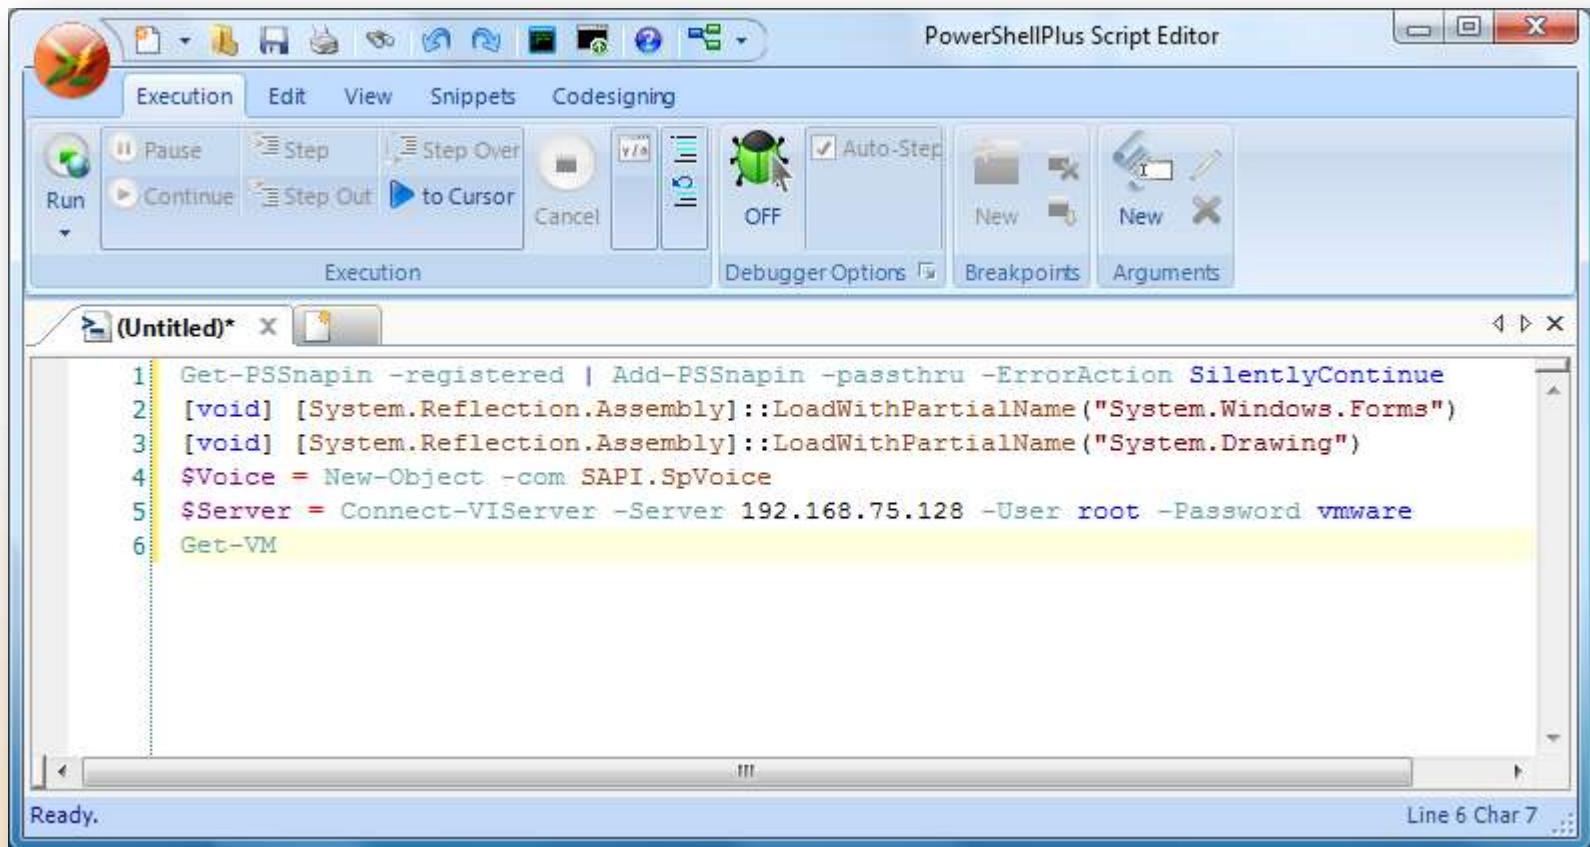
PowerShellPlus Script Editor

Execution Edit View Snippets Codesigning

Run
Pause
Continue
Step
Step Out
Step Over
to Cursor
Cancel
OFF
Auto-Step
New
New
Execution
Debugger Options
Breakpoints
Arguments

(Untitled)*

1 Get-PSSnapin -registered | Add-PSSnapin -passthru -ErrorAction SilentlyContinue
2 [void] [System.Reflection.Assembly]::LoadWithPartialName("System.Windows.Forms")
3 [void] [System.Reflection.Assembly]::LoadWithPartialName("System.Drawing")
4 $Voice = New-Object -com SAPI.SpVoice
5 $Server = Connect-VIServer -Server 192.168.75.128 -User root -Password vmware
6 Get-VM

Ready.
Line 6 Char 7